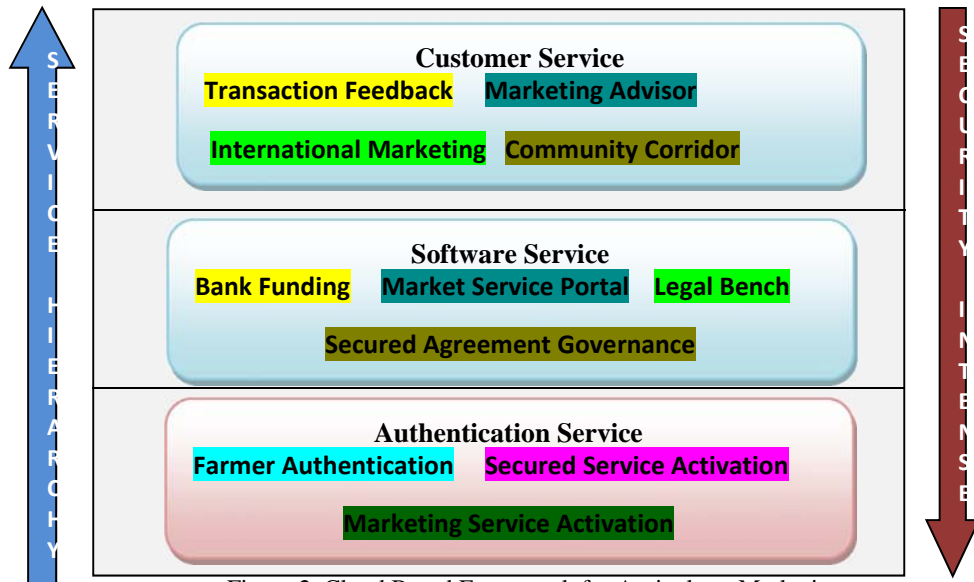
SERVICE HIERARCHY

Customer Service
Transaction Feedback
Marketing Advisor
International Marketing
Community Corridor

Software Service
Bank Funding
Market Service Portal
Legal Bench
Secured Agreement Governance

Authentication Service
Farmer Authentication
Secured Service Activation
Marketing Service Activation

SECURITY INTENSE

Figure 2: Cloud Based Framework for Agriculture Marketing